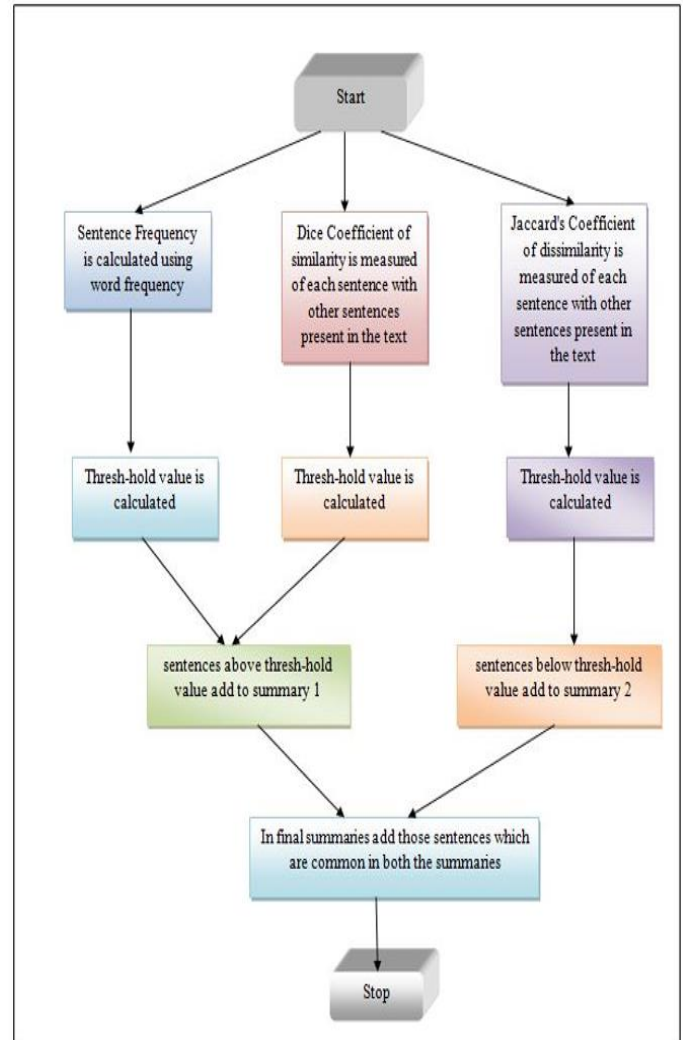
Start

Sentence Frequency is calculated using word frequency

Dice Coefficient of similarity is measured of each sentence with other sentences present in the text

Jaccard's Coefficient of dissimilarity is measured of each sentence with other sentences present in the text

Thresh-hold value is calculated

Thresh-hold value is calculated

Thresh-hold value is calculated

sentences above thresh-hold value add to summary 1

sentences below thresh-hold value add to summary 2

In final summaries add those sentences which are common in both the summaries

Stop